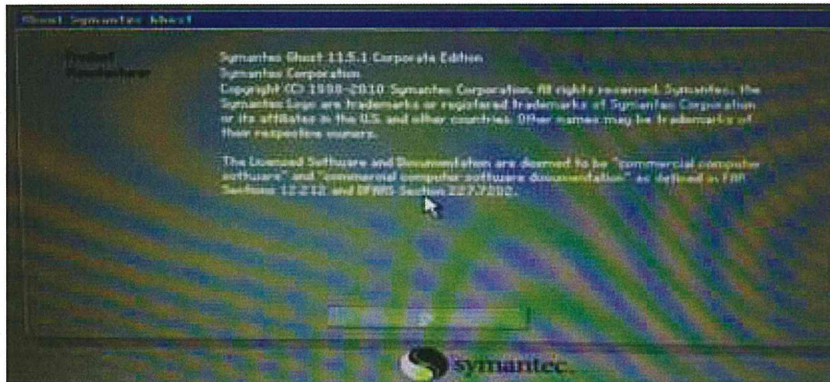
Ghost Symantec Ghost

Product Manufacturer

Symantec Ghost 11.5.1 Corporate Edition
Symantec Corporation
Copyright (C) 1998-2010 Symantec Corporation. All rights reserved. Symantec, the Symantec Logo are trademarks or registered trademarks of Symantec Corporation or its affiliates in the U.S. and other countries. Other names may be trademarks of their respective owners.

The Licensed Software and Documentation are deemed to be "commercial computer software" and "commercial computer software documentation" as defined in FAR Sections 12.212 and DFARS Section 227.7202.

symantec.